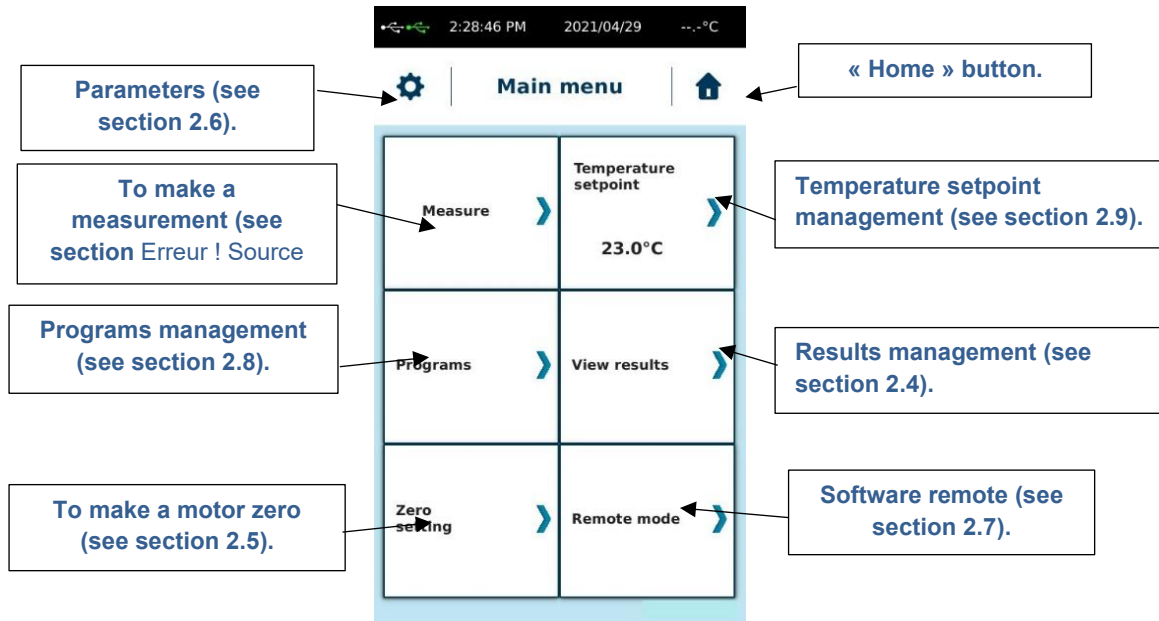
2:28:46 PM 2021/04/29 --.-°C

Parameters (see section 2.6).

Main menu

« Home » button.

To make a measurement (see section Erreur ! Source

Measure

Temperature setpoint

23.0°C

Temperature setpoint management (see section 2.9).

Programs management (see section 2.8).

Programs

View results

Results management (see section 2.4).

To make a motor zero (see section 2.5).

Zero setting

Remote mode

Software remote (see section 2.7).